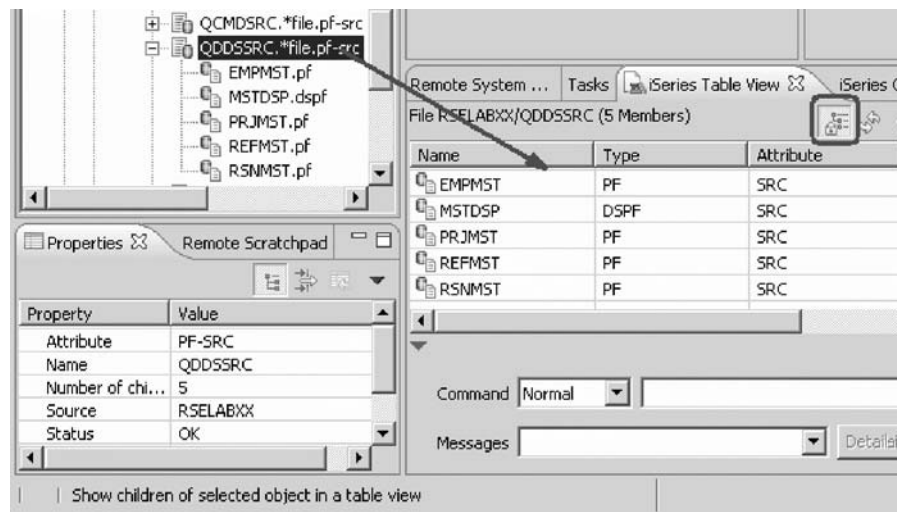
QCMDSRC.*file.pf-src
QDDSSRC.*file.pf-src
EMPMST.pf
MSTDSP.dspf
PRJMST.pf
REFMST.pf
RSNMST.pf

Remote System ... Tasks iSeries Table View iSeries (

File RSELABXX/QDDSSRC (5 Members)

| Name | Type | Attribute |
|---|---|---|
| EMPMST | PF | SRC |
| MSTDSP | DSPF | SRC |
| PRJMST | PF | SRC |
| REFMST | PF | SRC |
| RSNMST | PF | SRC |

Properties Remote Scratchpad

| Property | Value |
|---|---|
| Attribute | PF-SRC |
| Name | QDDSSRC |
| Number of chi... | 5 |
| Source | RSELABXX |
| Status | OK |

Command Normal

Messages

Detail

Show children of selected object in a table view